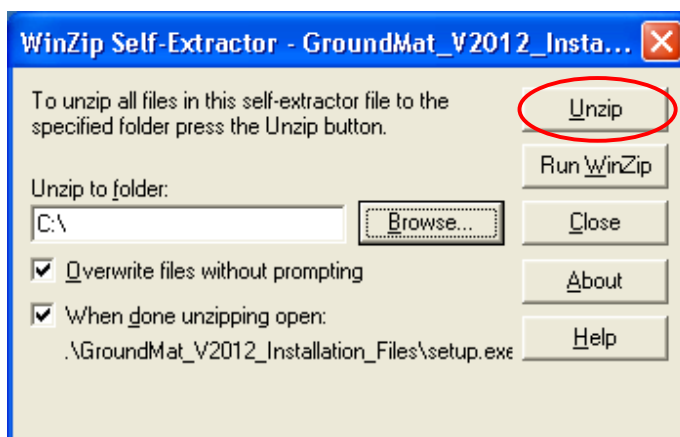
WinZip Self-Extractor - GroundMat_V2012_Insta...

To unzip all files in this self-extractor file to the specified folder press the Unzip button.

Unzip

Run WinZip

Unzip to folder:

C:\

Browse...

Close

Overwrite files without prompting

About

When done unzipping open:

.\GroundMat_V2012_Installation_Files\setup.exe

Help